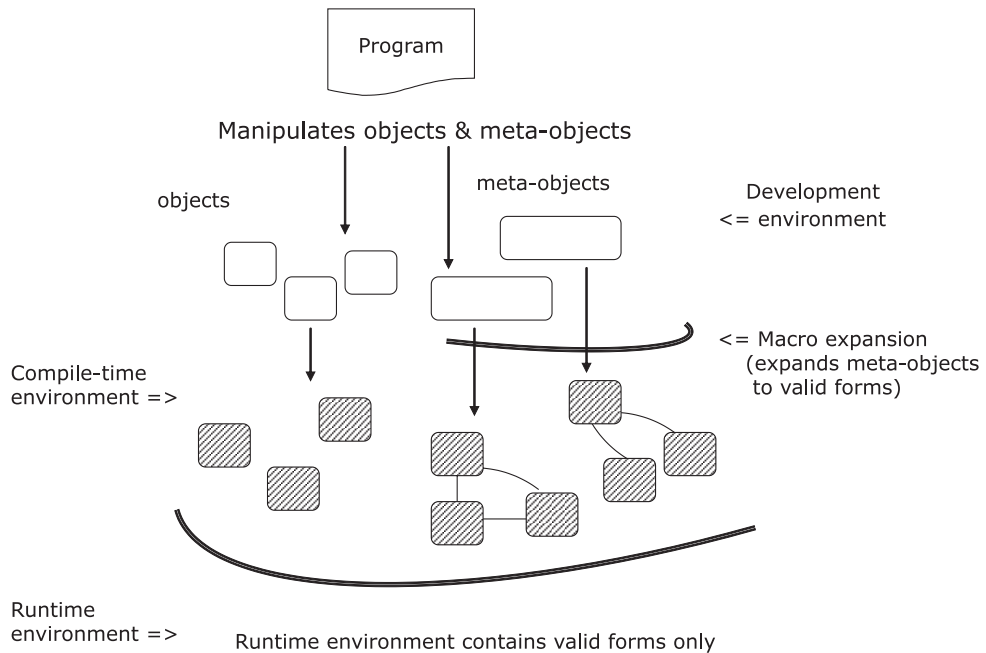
Program

Manipulates objects & meta-objects

objects

meta-objects

Development
<= environment

<= Macro expansion
(expands meta-objects to valid forms)

Compile-time
environment =>

Runtime
environment =>

Runtime environment contains valid forms only